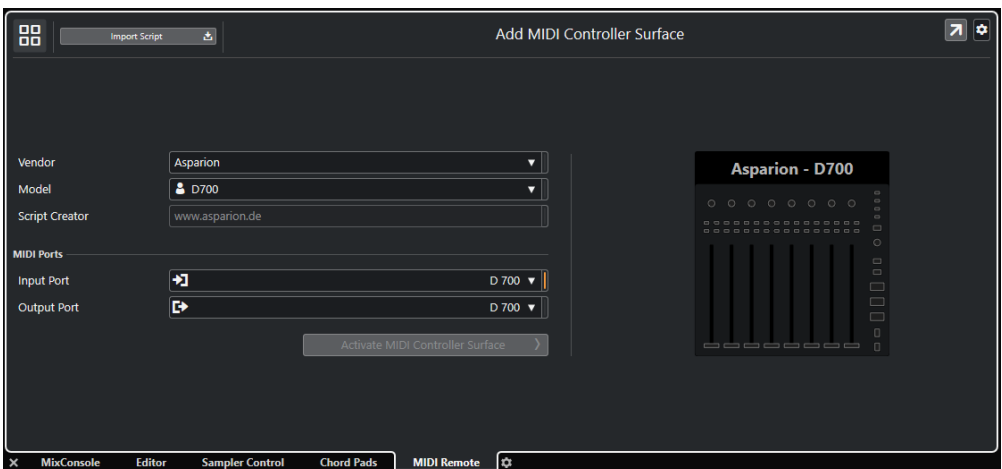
Import Script

Add MIDI Controller Surface

Vendor Asparion

Model D700

Script Creator www.asparion.de

MIDI Ports

Input Port D 700

Output Port D 700

Activate MIDI Controller Surface

Asparion - D700

MixConsole Editor Sampler Control Chord Pads MIDI Remote